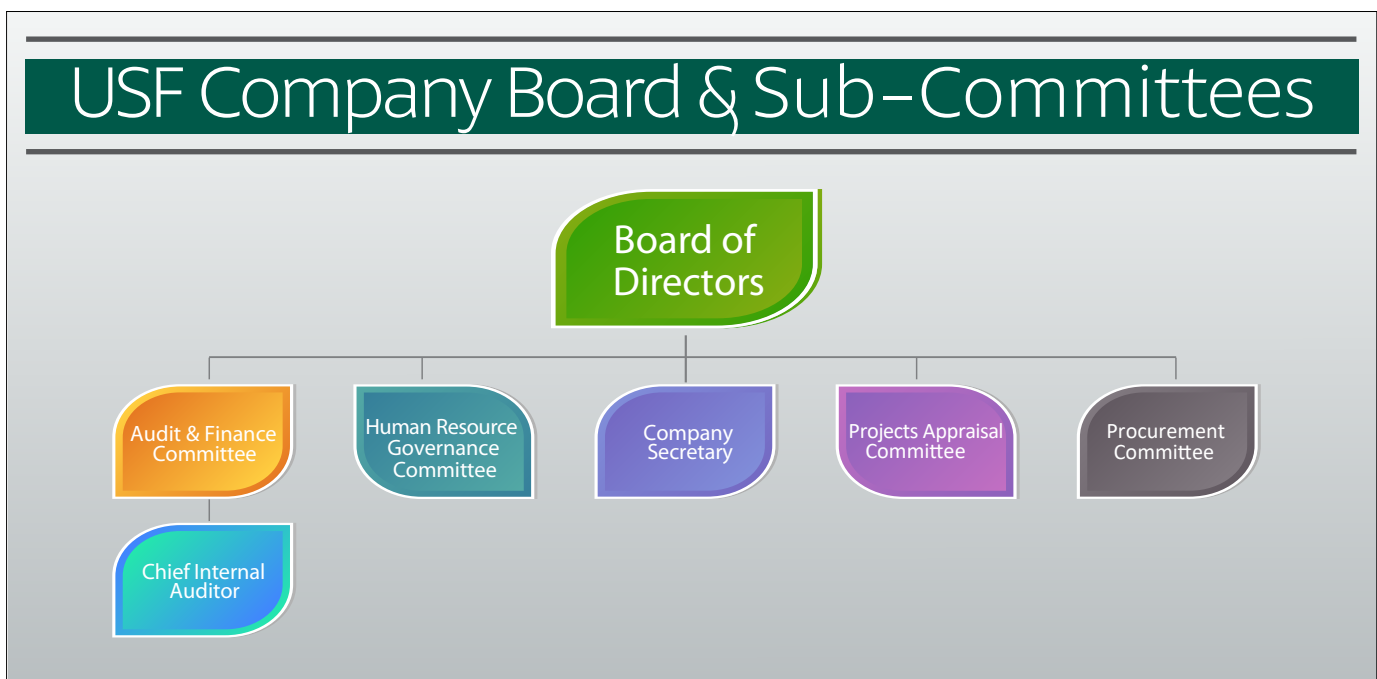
USF Company Board & Sub-Committees

Board of Directors

Audit & Finance Committee

Human Resource Governance Committee

Company Secretary

Projects Appraisal Committee

Procurement Committee

Chief Internal Auditor